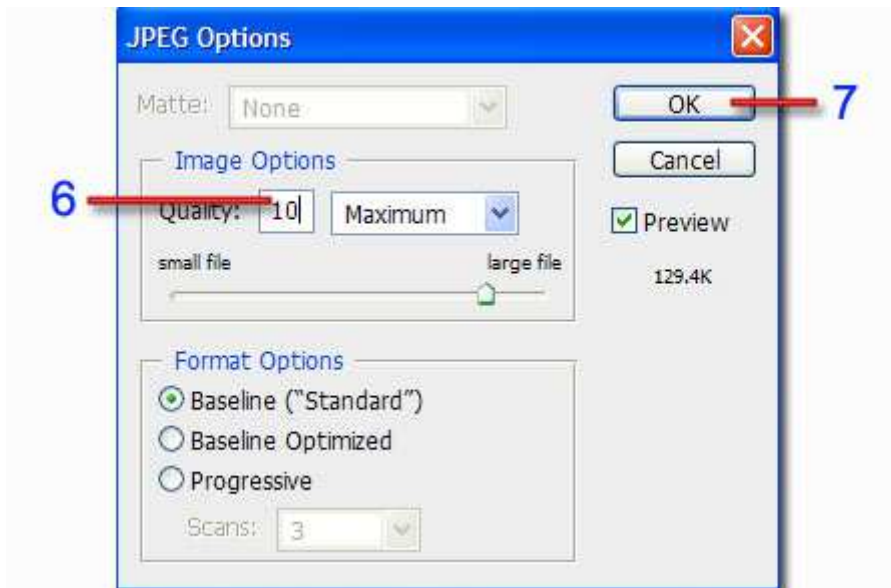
JPEG Options

Matte: None

Image Options

Quality: 10 Maximum

small file large file

Format Options

Baseline ("Standard")

Baseline Optimized

Progressive

Scans: 3

OK

Cancel

Preview

129.4K

6

7